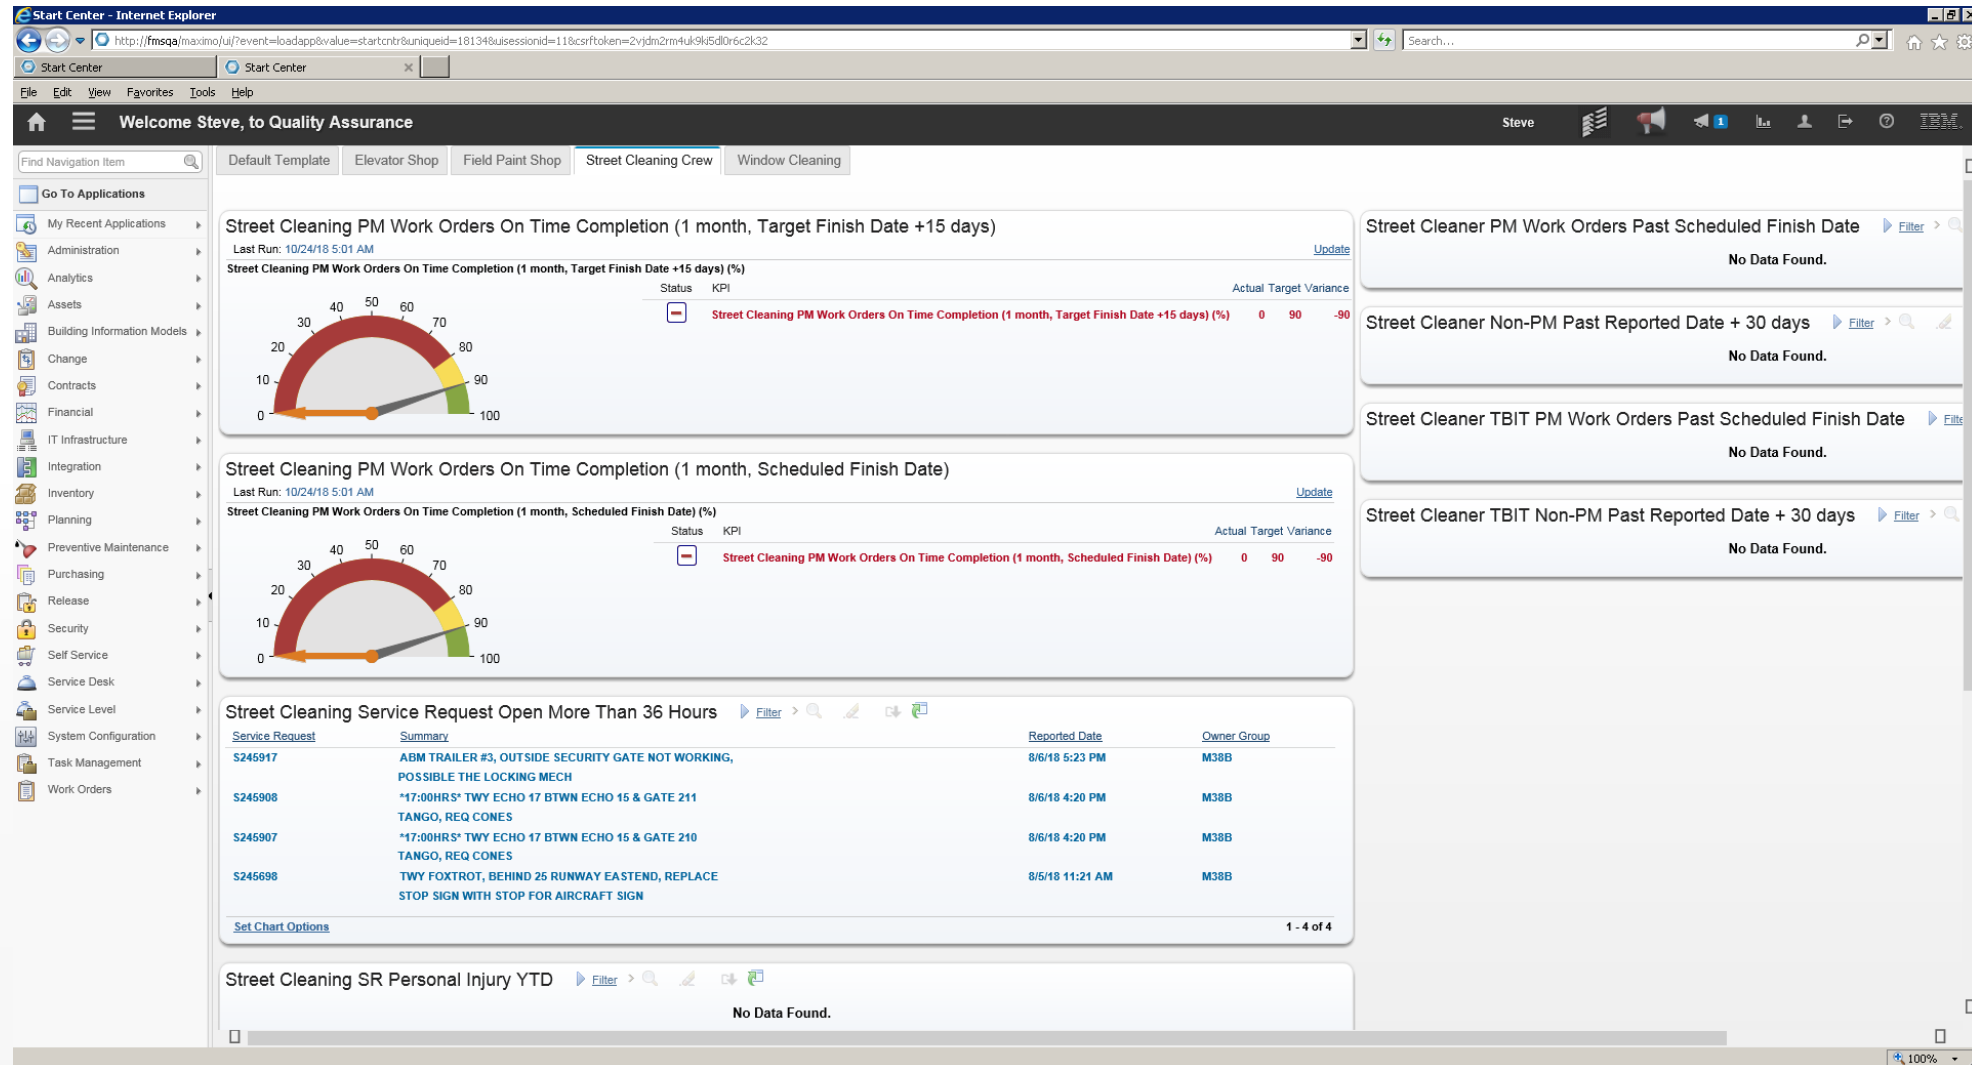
Start Center - Internet Explorer

http://fmsqa/maximo/ui/?event=loadapp&value=startcntr&uniqueid=18134&uisessionid=11&csrftoken=2vjdm2rm4uk9ki5dl0r6c2k32

Search...

Start Center
Start Center

File Edit View Favorites Tools Help

Welcome Steve, to Quality Assurance

Steve

1

IBM.

Find Navigation Item

Go To Applications
My Recent Applications
Administration
Analytics
Assets
Building Information Models
Change
Contracts
Financial
IT Infrastructure
Integration
Inventory
Planning
Preventive Maintenance
Purchasing
Release
Security
Self Service
Service Desk
Service Level
System Configuration
Task Management
Work Orders

Default Template | Elevator Shop | Field Paint Shop | Street Cleaning Crew | Window Cleaning

Street Cleaning PM Work Orders On Time Completion (1 month, Target Finish Date +15 days)

Last Run: 10/24/18 5:01 AM

Update

Street Cleaning PM Work Orders On Time Completion (1 month, Target Finish Date +15 days) (%)

0 10 20 30 40 50 60 70 80 90 100

| Status | KPI | Actual | Target | Variance |
|---|---|---|---|---|
| | Street Cleaning PM Work Orders On Time Completion (1 month, Target Finish Date +15 days) (%) | 0 | 90 | -90 |

Street Cleaning PM Work Orders On Time Completion (1 month, Scheduled Finish Date)

Last Run: 10/24/18 5:01 AM

Update

Street Cleaning PM Work Orders On Time Completion (1 month, Scheduled Finish Date) (%)

0 10 20 30 40 50 60 70 80 90 100

| Status | KPI | Actual | Target | Variance |
|---|---|---|---|---|
| | Street Cleaning PM Work Orders On Time Completion (1 month, Scheduled Finish Date) (%) | 0 | 90 | -90 |

Street Cleaning Service Request Open More Than 36 Hours

Filter

| Service Request | Summary | Reported Date | Owner Group |
|---|---|---|---|
| S245917 | ABM TRAILER #3, OUTSIDE SECURITY GATE NOT WORKING, POSSIBLE THE LOCKING MECH | 8/6/18 5:23 PM | M38B |
| S245908 | *17:00HRS* TWY ECHO 17 BTWN ECHO 15 & GATE 211 TANGO, REQ CONES | 8/6/18 4:20 PM | M38B |
| S245907 | *17:00HRS* TWY ECHO 17 BTWN ECHO 15 & GATE 210 TANGO, REQ CONES | 8/6/18 4:20 PM | M38B |
| S245698 | TWY FOXTROT, BEHIND 25 RUNWAY EASTEND, REPLACE STOP SIGN WITH STOP FOR AIRCRAFT SIGN | 8/5/18 11:21 AM | M38B |

Set Chart Options

1 - 4 of 4

Street Cleaning SR Personal Injury YTD

Filter

No Data Found.

Street Cleaner PM Work Orders Past Scheduled Finish Date

Filter

No Data Found.

Street Cleaner Non-PM Past Reported Date + 30 days

Filter

No Data Found.

Street Cleaner TBIT PM Work Orders Past Scheduled Finish Date

Filte

No Data Found.

Street Cleaner TBIT Non-PM Past Reported Date + 30 days

Filter

No Data Found.

100%